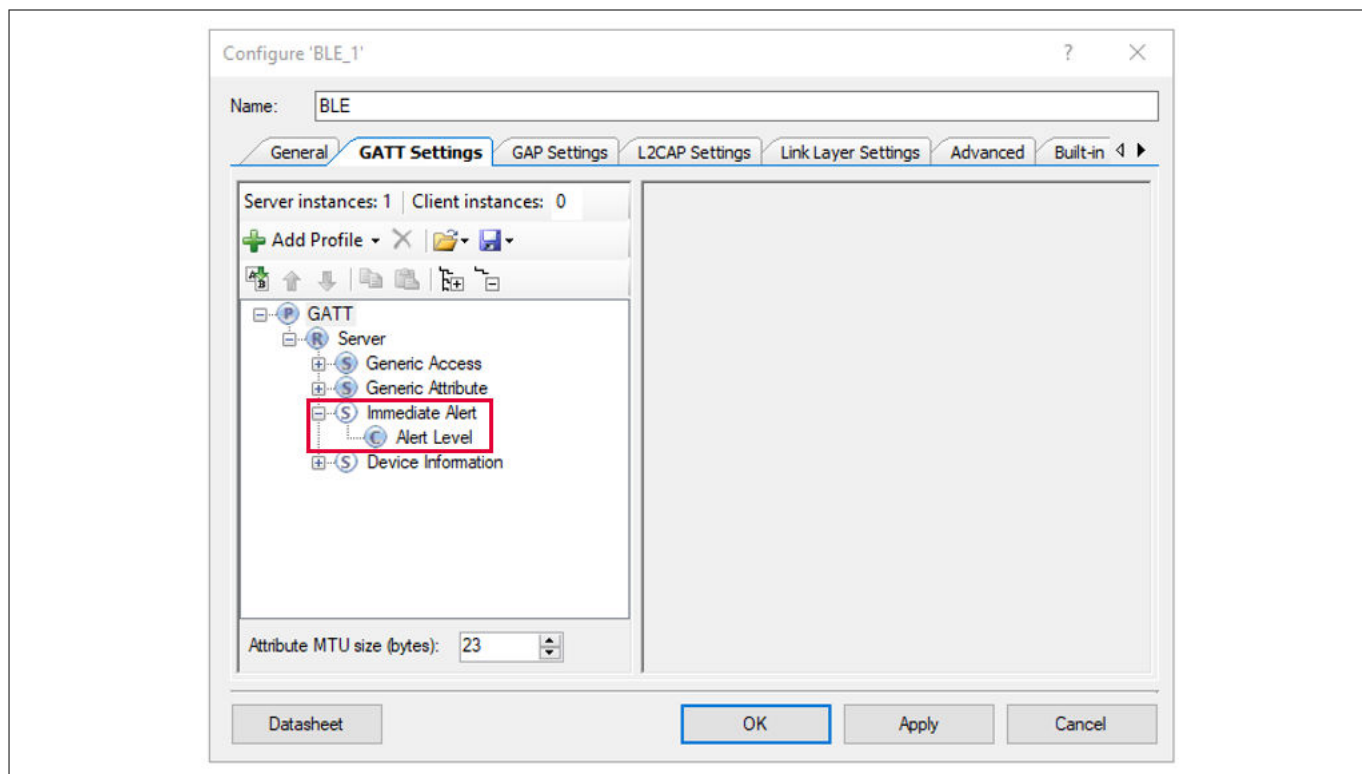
Configure 'BLE_1'

?

Name: BLE

General
GATT Settings
GAP Settings
L2CAP Settings
Link Layer Settings
Advanced
Built-in

Server instances: 1 | Client instances: 0

Add Profile

GATT
Server
Generic Access
Generic Attribute
Immediate Alert
Alert Level
Device Information

Attribute MTU size (bytes): 23

Datasheet
OK
Apply
Cancel